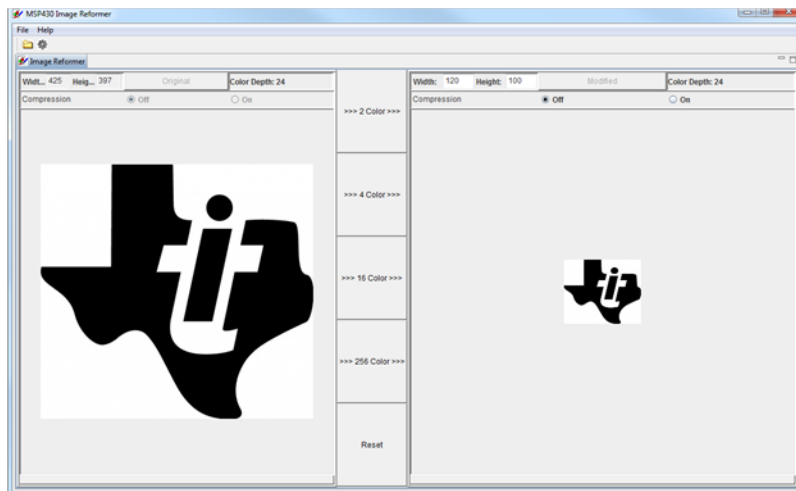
MSP430 Image Reformer

File Help

Image Reformer

Widt... 425 Heig... 397 Original Color Depth: 24

Compression Off On

>>> 2 Color >>>

>>> 4 Color >>>

>>> 16 Color >>>

>>> 256 Color >>>

Reset

Width: 120 Height: 100 Modified Color Depth: 24

Compression Off On